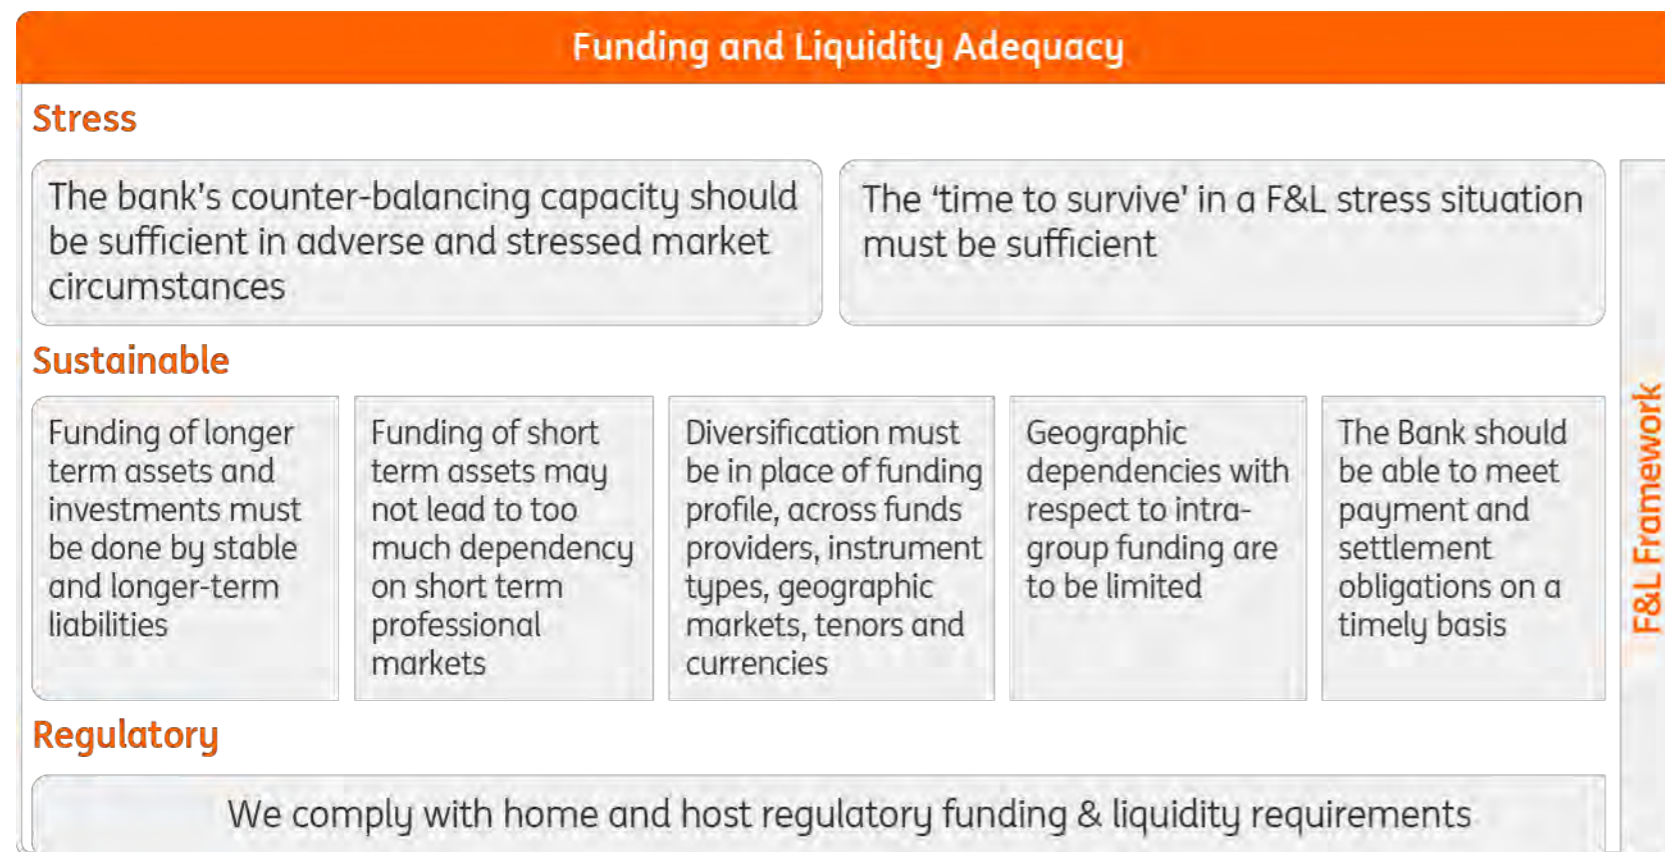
Funding and Liquidity Adequacy

Stress

The bank's counter-balancing capacity should be sufficient in adverse and stressed market circumstances

The 'time to survive' in a F&L stress situation must be sufficient

Sustainable

Funding of longer term assets and investments must be done by stable and longer-term liabilities

Funding of short term assets may not lead to too much dependency on short term professional markets

Diversification must be in place of funding profile, across funds providers, instrument types, geographic markets, tenors and currencies

Geographic dependencies with respect to intra-group funding are to be limited

The Bank should be able to meet payment and settlement obligations on a timely basis

Regulatory

We comply with home and host regulatory funding & liquidity requirements

F&L Framework